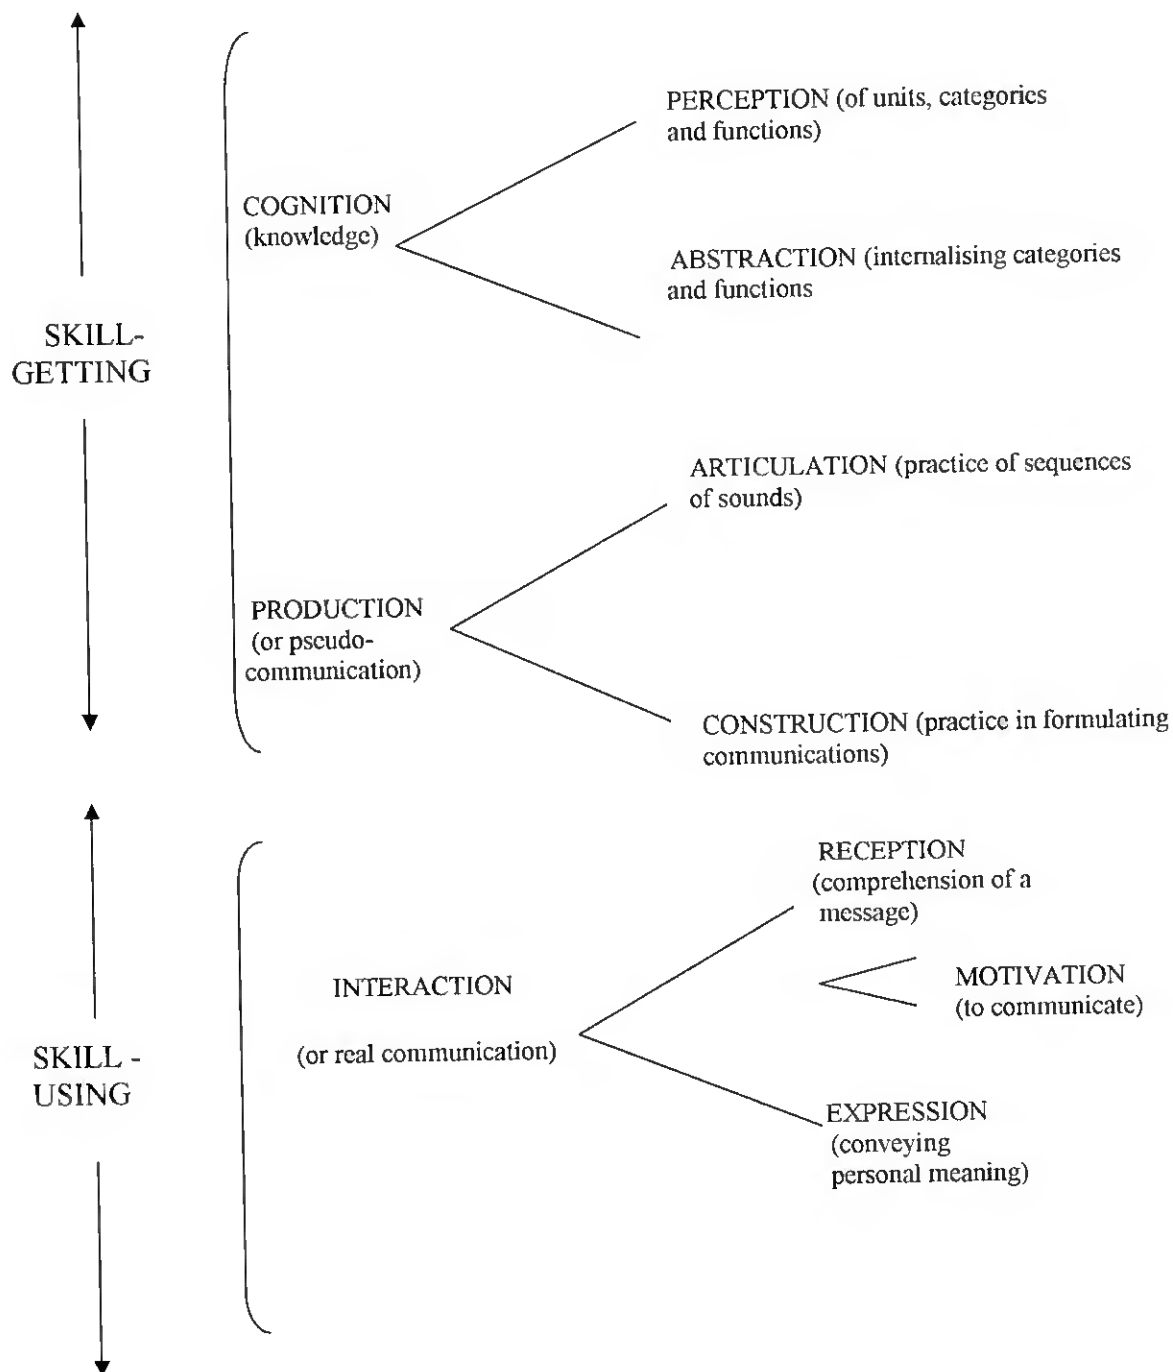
SKILL-GETTING

COGNITION (knowledge)

PERCEPTION (of units, categories and functions)

ABSTRACTION (internalising categories and functions

PRODUCTION (or pseudo-communication)

ARTICULATION (practice of sequences of sounds)

CONSTRUCTION (practice in formulating communications)

SKILL - USING

INTERACTION

(or real communication)

RECEPTION (comprehension of a message)

MOTIVATION (to communicate)

EXPRESSION (conveying personal meaning)